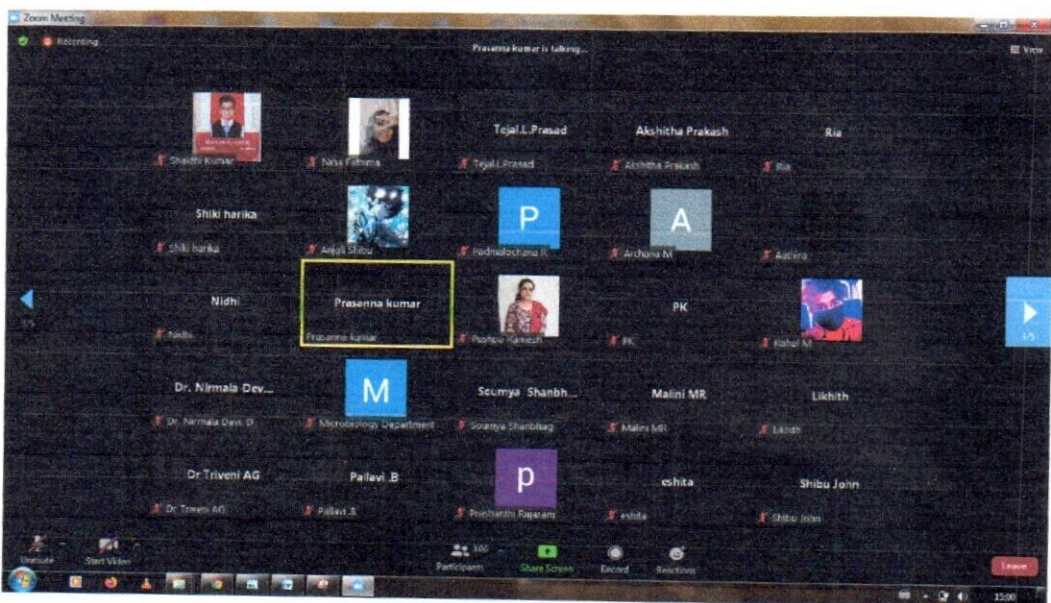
Zoom Meeting

Recording

Prasanna kumar is talking...

View

Shasthi Kumar

Nasa Fathima

Tejal.L.Prasad

Tejal.L.Prasad

Akshitha Prakash

Akshitha Prakash

Ria

Ria

Shiki harika

Shiki harika

Anjali Shibu

P

Padmalochana R

A

Archana M

Aathira

Nidhi

Nidhi

Prasanna kumar

Prasanna kumar

Poorpe Ramesh

PK

PK

Rahul M

M

Dr. Nirmala Dev...

Dr. Nirmala Devi. D

Microbiology Department

Soumya Shanbh...

Soumya Shanbhag

Malini MR

Malini MR

Likhith

Likhith

Dr Triveni AG

Dr Triveni AG

Pallavi .B

Pallavi .B

p

Prashanthi Rajaram

eshita

eshita

Shibu John

Shibu John

Unmute

Start Video

Participants

Share Screen

Record

Reactions

Leave

15:00